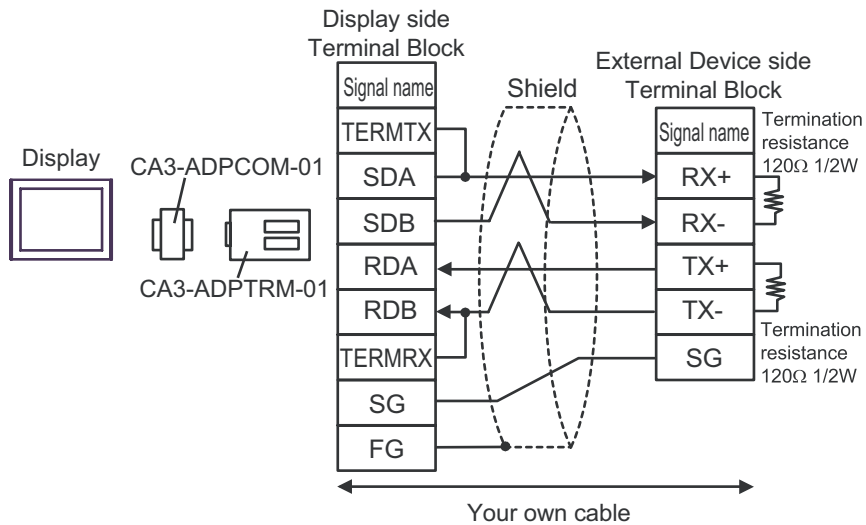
Display side
Terminal Block

| Signal name |
|---|
| TERMTX |
| SDA |
| SDB |
| RDA |
| RDB |
| TERMRX |
| SG |
| FG |

Shield

External Device side
Terminal Block

| Signal name |
|---|
| RX+ |
| RX- |
| TX+ |
| TX- |
| SG |

Termination resistance $120\Omega$ 1/2W

Termination resistance $120\Omega$ 1/2W

Display

CA3-ADPCOM-01

CA3-ADPTRM-01

Your own cable